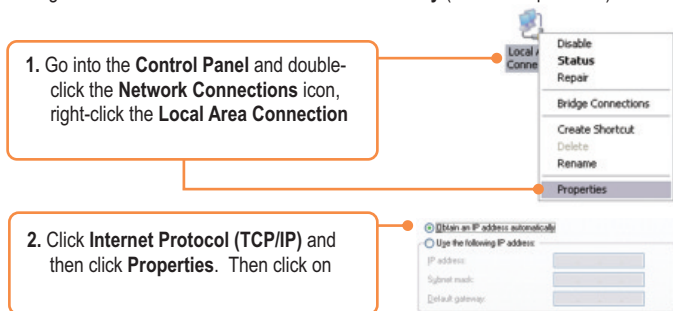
1. Go into the Control Panel and double-click the Network Connections icon, right-click the Local Area Connection

Local A
Conne

Disable
Status
Repair
Bridge Connections
Create Shortcut
Delete
Rename
Properties

2. Click Internet Protocol (TCP/IP) and then click Properties. Then click on

Obtain an IP address automatically
Use the following IP address:
IP address:
Subnet mask:
Default gateway: